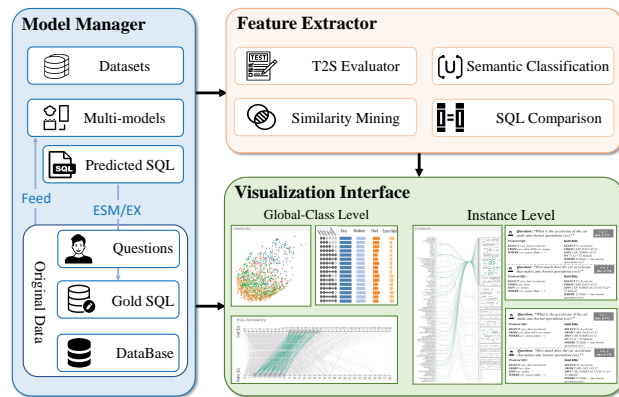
Model Manager

Datasets

Multi-models

Predicted SQL

Feed

ESM/EX

Original Data

Questions

Gold SQL

DataBase

Feature Extractor

TEST

T2S Evaluator

Semantic Classification

Similarity Mining

SQL Comparison

Visualization Interface

Global-Class Level

Instance Level

Question: "What is the accelerate of the car make amc hornet sportabout (sw)?"

Question: "How much does the car accelerate that makes amc hornet sportabout (sw)?"

Question: "What is the accelerate of the car make amc hornet sportabout (sw)?"

Question: "How much does the car accelerate that makes amc hornet sportabout (sw)?"

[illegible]